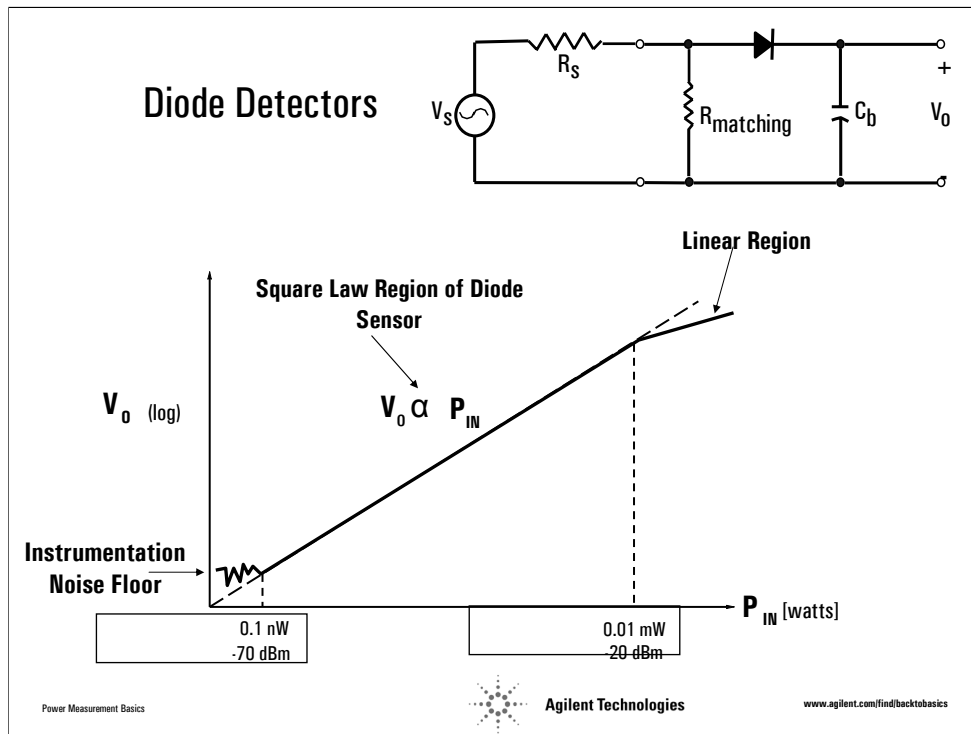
Diode Detectors

$R_S$

$V_S$

$R_{matching}$

$C_b$

+

$V_0$

Linear Region

Square Law Region of Diode Sensor

$V_0$ (log)

$V_0 \alpha P_{IN}$

Instrumentation Noise Floor

$P_{IN}$ [watts]

0.1 nW
-70 dBm

0.01 mW
-20 dBm

Power Measurement Basics

Agilent Technologies

www.agilent.com/find/backtobasics